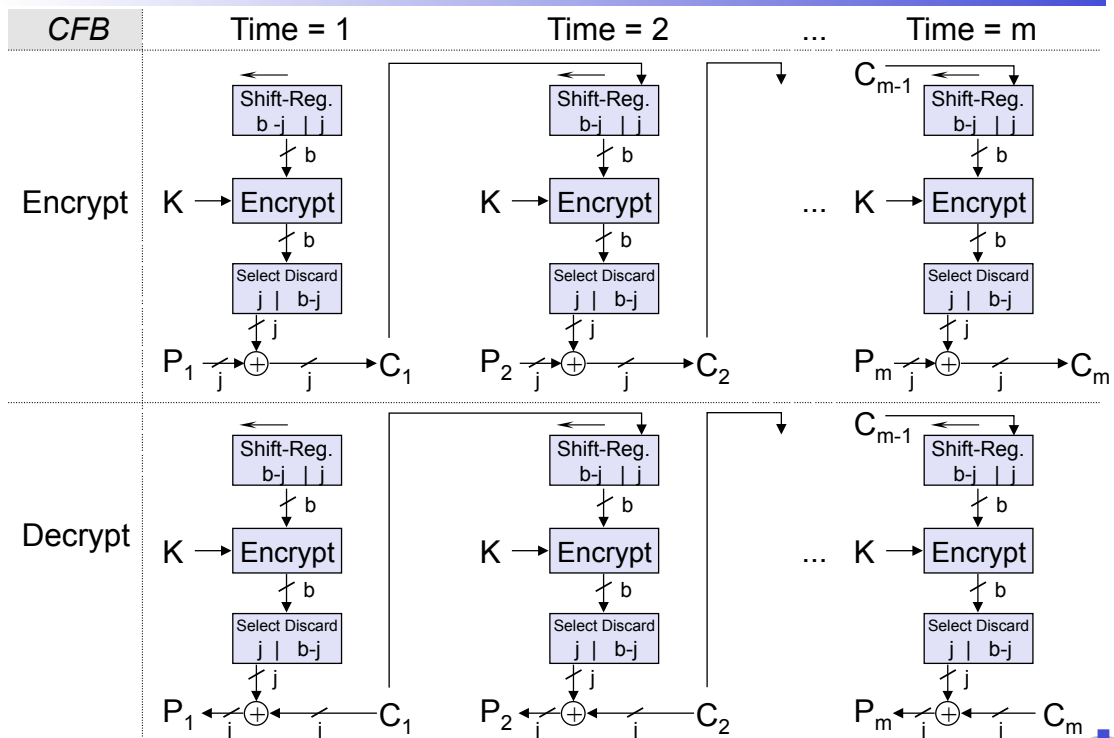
| CFB | Time = 1 | Time = 2 | ... | Time = m |
|---|---|---|---|---|

Encrypt

Shift-Reg.
b -j | j
b
K Encrypt
b
Select Discard
j | b-j
j
$P_1$ j j $C_1$

Shift-Reg.
b-j | j
b
K Encrypt
b
Select Discard
j | b-j
j
$P_2$ j j $C_2$

...

$C_{m-1}$
Shift-Reg.
b-j | j
b
K Encrypt
b
Select Discard
j | b-j
j
$P_m$ j j $C_m$

Decrypt

Shift-Reg.
b-j | j
b
K Encrypt
b
Select Discard
j | b-j
j
$P_1$ j j $C_1$

Shift-Reg.
b-j | j
b
K Encrypt
b
Select Discard
j | b-j
j
$P_2$ j j $C_2$

...

$C_{m-1}$
Shift-Reg.
b-j | j
b
K Encrypt
b
Select Discard
j | b-j
j
$P_m$ j j $C_m$